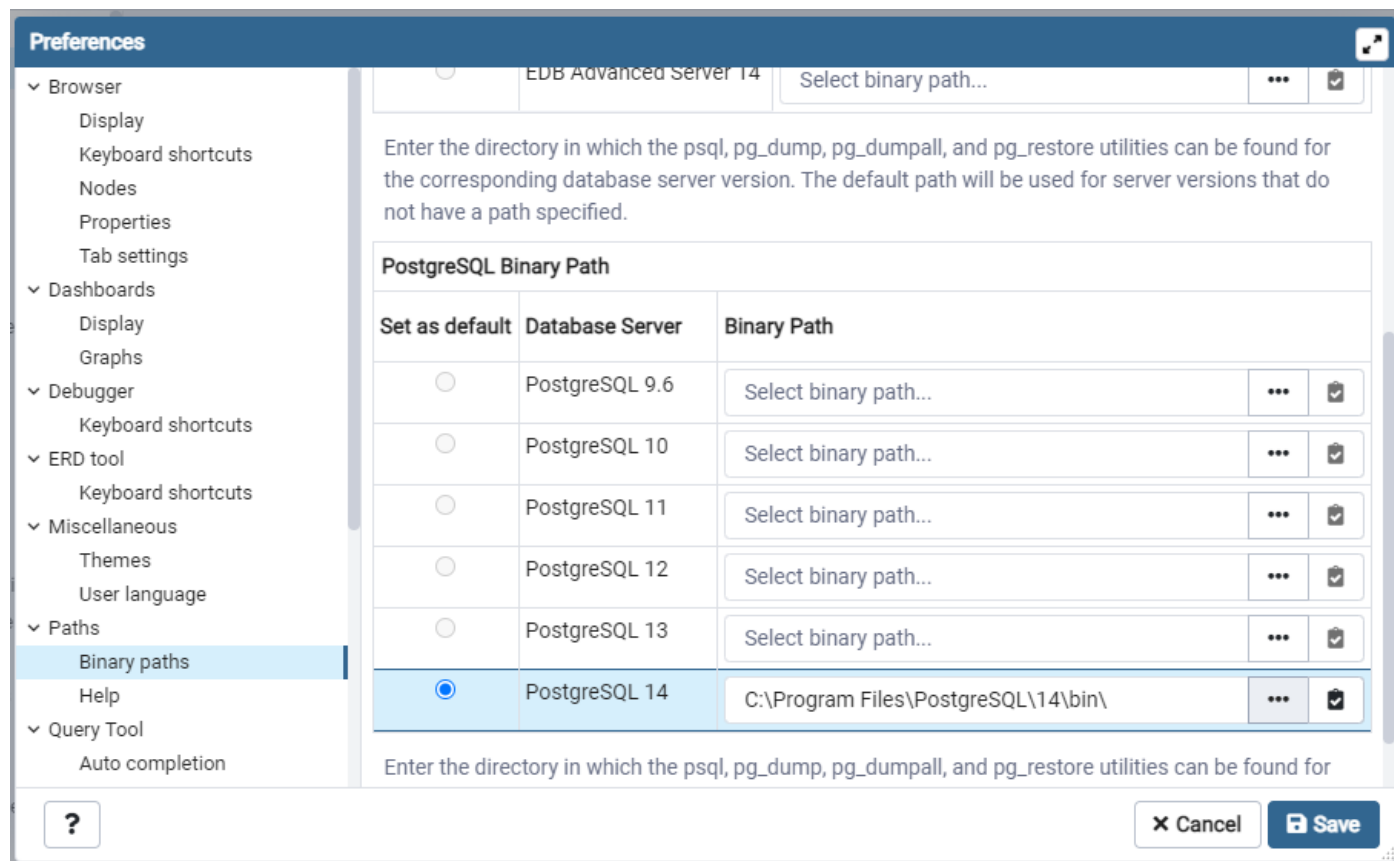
Preferences

Browser
Display
Keyboard shortcuts
Nodes
Properties
Tab settings
Dashboards
Display
Graphs
Debugger
Keyboard shortcuts
ERD tool
Keyboard shortcuts
Miscellaneous
Themes
User language
Paths
Binary paths
Help
Query Tool
Auto completion

| | EDB Advanced Server 14 | Select binary path... ••• |

Enter the directory in which the psql, pg_dump, pg_dumpall, and pg_restore utilities can be found for the corresponding database server version. The default path will be used for server versions that do not have a path specified.

PostgreSQL Binary Path

| Set as default | Database Server | Binary Path |
|---|---|---|
| | PostgreSQL 9.6 | Select binary path... ••• |
| | PostgreSQL 10 | Select binary path... ••• |
| | PostgreSQL 11 | Select binary path... ••• |
| | PostgreSQL 12 | Select binary path... ••• |
| | PostgreSQL 13 | Select binary path... ••• |
| | PostgreSQL 14 | C:\Program Files\PostgreSQL\14\bin\ ••• |

Enter the directory in which the psql, pg_dump, pg_dumpall, and pg_restore utilities can be found for

?
✕ Cancel
Save